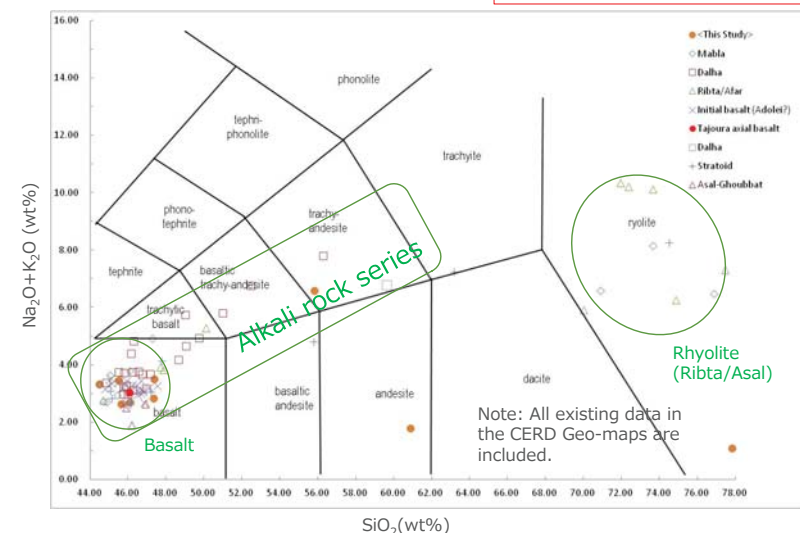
16.00
14.00
12.00
10.00
8.00
6.00
4.00
2.00
0.00

$Na_2O+K_2O$ (wt%)

44.00 46.00 48.00 50.00 52.00 54.00 56.00 58.00 60.00 62.00 64.00 66.00 68.00 70.00 72.00 74.00 76.00 78.00

$SiO_2$(wt%)

phonolite
tephri-phonolite
phono-tephrite
trachyte
trachy-andesite
tephrite
basaltic trachy-andesite
trachytic basalt
basalt
basaltic andesite
andesite
dacite
ryolite

Alkali rock series
Basalt
Rhyolite (Ribta/Asal)

Note: All existing data in the CERD Geo-maps are included.

<This Study>
Mabla
Dalha
Ribta/Afar
Initial basalt (Adolei?)
Tajoura axial basalt
Dalha
Stratoid
Asal-Ghoubbat